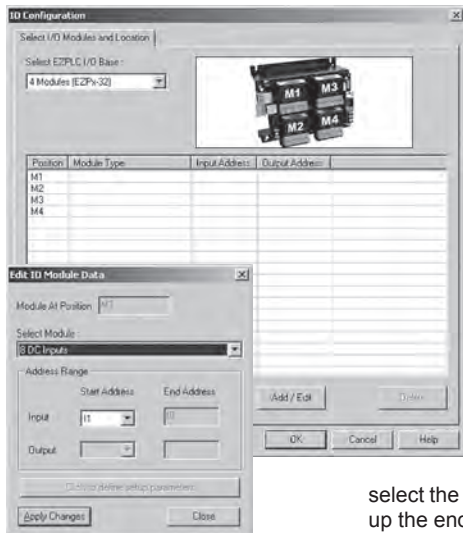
IO Configuration

Select I/O Modules and Location

Select EZPLC I/O Base :

4 Modules (EZPlc-32)

M1 M3 M2 M4

| Position | Module Type | Input Address | Output Address |
|---|---|---|---|
| M1 | | | |
| M2 | | | |
| M3 | | | |
| M4 | | | |

Add / Edit

Delete

OK

Cancel

Help

Edit IO Module Data

Module At Position M1

Select Module :

8 DC Inputs

Address Range

Start Address

End Address

Input I1 I8

Output

Click to define setup parameters

Apply Changes

Close

select the
up the end